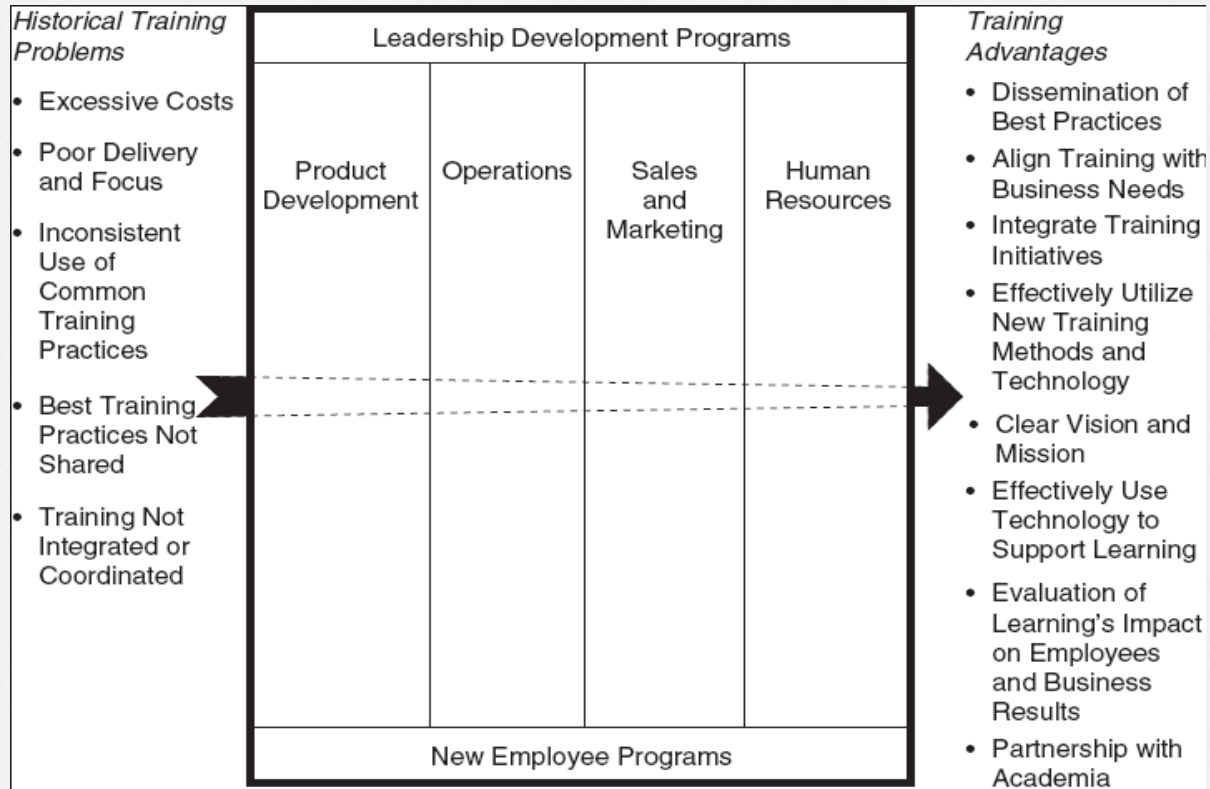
Historical Training Problems

- Excessive Costs
- Poor Delivery and Focus
- Inconsistent Use of Common Training Practices
- Best Training Practices Not Shared
- Training Not Integrated or Coordinated

Leadership Development Programs

| Product Development | Operations | Sales and Marketing | Human Resources |
|---|---|---|---|

New Employee Programs

Training Advantages

- Dissemination of Best Practices
- Align Training with Business Needs
- Integrate Training Initiatives
- Effectively Utilize New Training Methods and Technology
- Clear Vision and Mission
- Effectively Use Technology to Support Learning
- Evaluation of Learning's Impact on Employees and Business Results
- Partnership with Academia